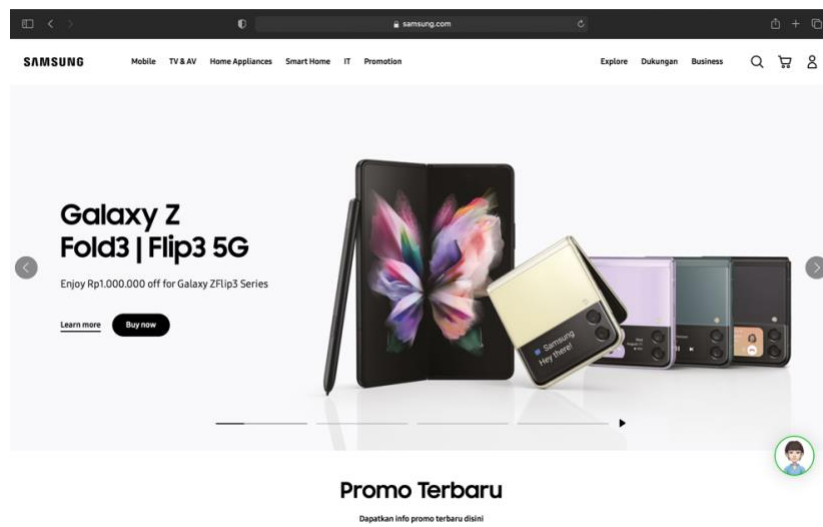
samsung.com

SAMSUNG Mobile TV & AV Home Appliances Smart Home IT Promotion Explore Dukungan Business

Galaxy Z Fold3 | Flip3 5G

Enjoy Rp1.000.000 off for Galaxy ZFlip3 Series

Learn more Buy now

Samsung Hey there!

Promo Terbaru

Dapatkan info promo terbaru disini